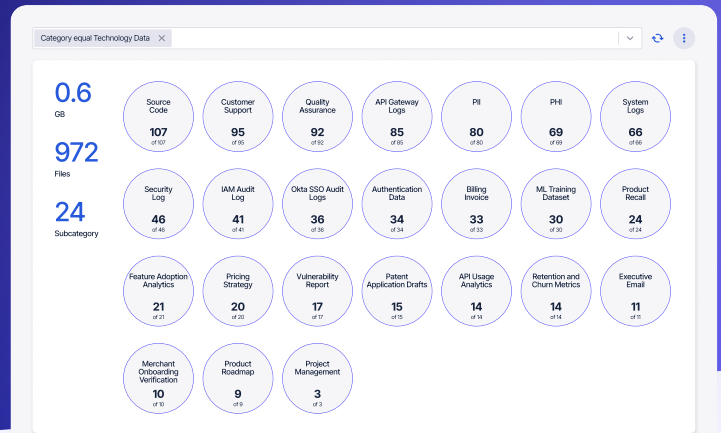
Category equal Technology Data

0.6
GB

972
Files

24
Subcategory

Source Code
107
of 107

Customer Support
95
of 95

Quality Assurance
92
of 92

API Gateway Logs
85
of 85

PII
80
of 80

PHI
69
of 69

System Logs
66
of 66

Security Log
46
of 46

IAM Audit Log
41
of 41

Okta SSO Audit Logs
36
of 36

Authentication Data
34
of 34

Billing Invoice
33
of 33

ML Training Dataset
30
of 30

Product Recall
24
of 24

Feature Adoption Analytics
21
of 21

Pricing Strategy
20
of 20

Vulnerability Report
17
of 17

Patent Application Drafts
15
of 15

API Usage Analytics
14
of 14

Retention and Churn Metrics
14
of 14

Executive Email
11
of 11

Merchant Onboarding Verification
10
of 10

Product Roadmap
9
of 9

Project Management
3
of 3